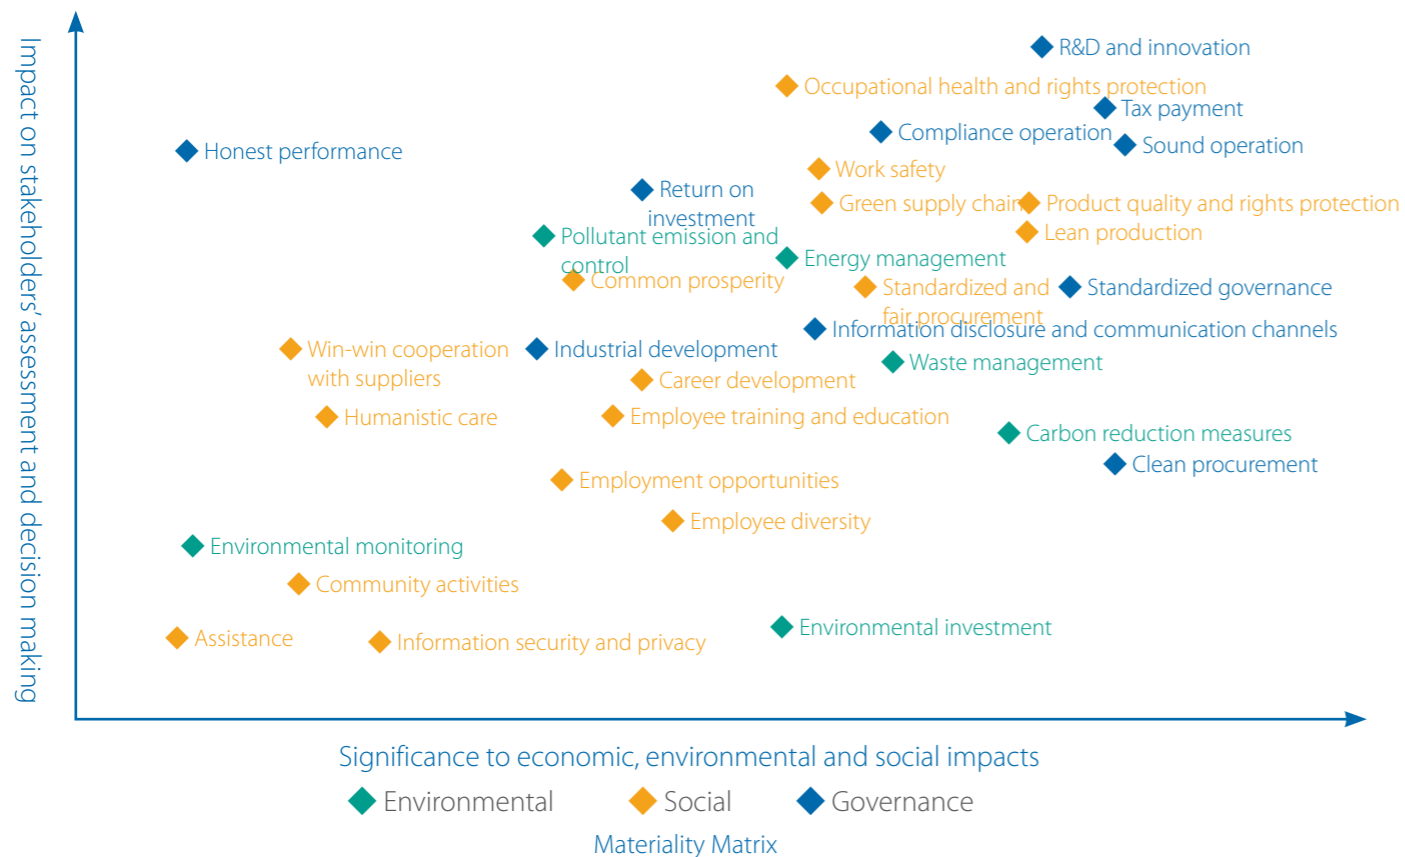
Impact on stakeholders' assessment and decision making

R&D and innovation
Occupational health and rights protection
Tax payment
Compliance operation
Sound operation
Honest performance
Work safety
Return on investment
Green supply chain
Product quality and rights protection
Pollutant emission and control
Lean production
Energy management
Common prosperity
Standardized and fair procurement
Standardized governance
Information disclosure and communication channels
Win-win cooperation with suppliers
Industrial development
Waste management
Career development
Humanistic care
Employee training and education
Carbon reduction measures
Clean procurement
Employment opportunities
Employee diversity
Environmental monitoring
Community activities
Environmental investment
Assistance
Information security and privacy

Significance to economic, environmental and social impacts

Environmental Social Governance

Materiality Matrix